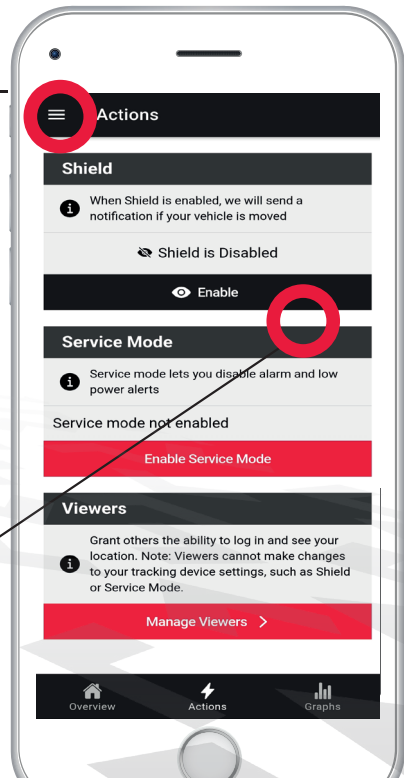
Actions

Shield

When Shield is enabled, we will send a notification if your vehicle is moved

Shield is Disabled

Enable

Service Mode

Service mode lets you disable alarm and low power alerts

Service mode not enabled

Enable Service Mode

Viewers

Grant others the ability to log in and see your location. Note: Viewers cannot make changes to your tracking device settings, such as Shield or Service Mode.

Manage Viewers >

Overview Actions Graphs